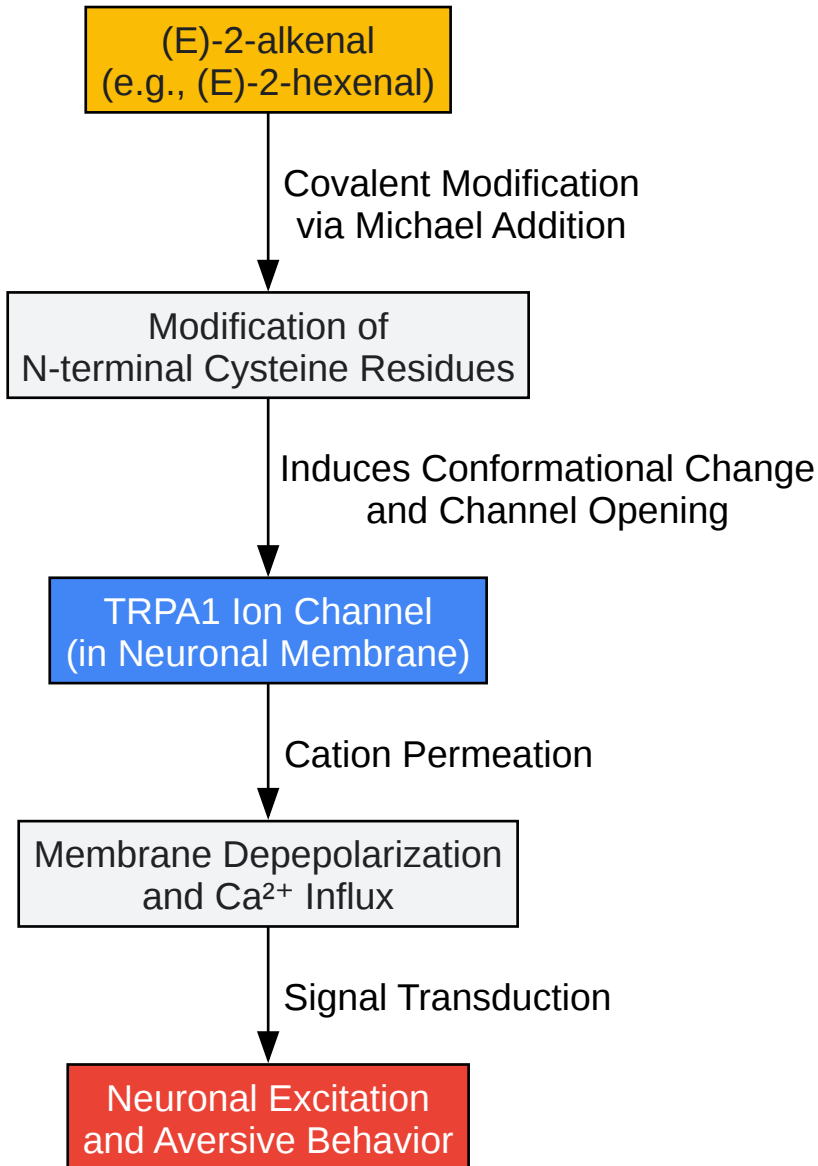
(E)-2-alkenal
(e.g., (E)-2-hexenal)

Covalent Modification
via Michael Addition

Modification of
N-terminal Cysteine Residues

Induces Conformational Change
and Channel Opening

TRPA1 Ion Channel
(in Neuronal Membrane)

Cation Permeation

Membrane Depepolarization
and $Ca^{2+}$ Influx

Signal Transduction

Neuronal Excitation
and Aversive Behavior